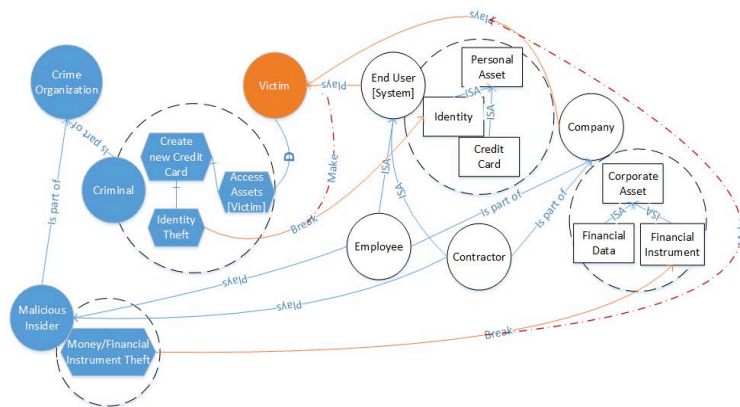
Crime Organization

Is part of

Criminal

Create new Credit Card

Identity Theft

Access Assets [Victim]

D

Victim

Plays

Make

Break

End User [System]

ISA

Personal Asset

Identity

ISA

Credit Card

Company

Plays

Employee

ISA

ISA

Contractor

Is part of

Is part of

Corporate Asset

ISA

ISA

Financial Data

Financial Instrument

Plays

Plays

Malicious Insider

Is part of

Money/Financial Instrument Theft

Break